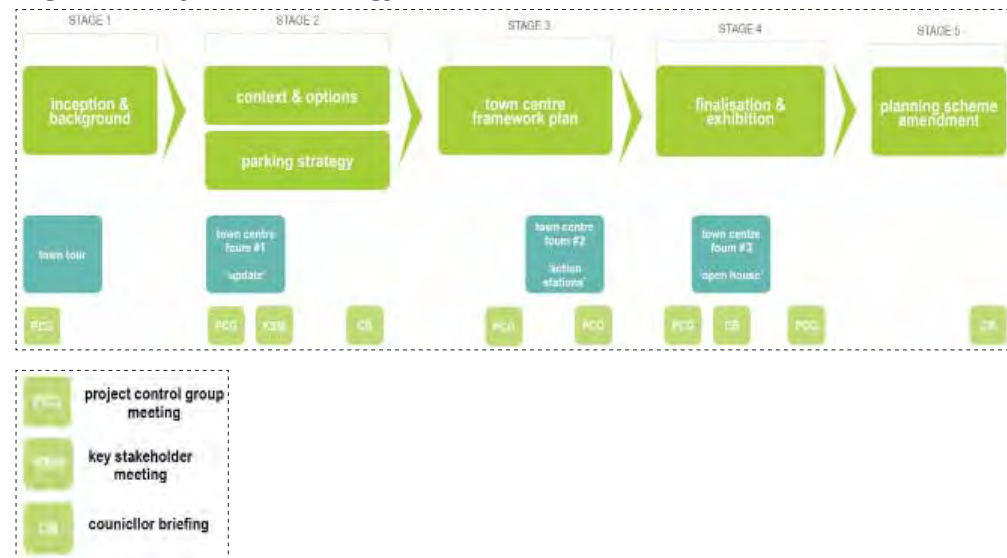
STAGE 1

inception & background

STAGE 2

context & options

parking strategy

STAGE 3

town centre framework plan

STAGE 4

finalisation & exhibition

STAGE 5

planning scheme amendment

town tour

town centre foum #1 'update'

town centre foum #2 'action stations'

town centre foum #3 'open house'

PCG

PCG KSM CB

PCG PCG

PCG CB PCG

CB

PCG project control group meeting

KSM key stakeholder meeting

CB councillor briefing